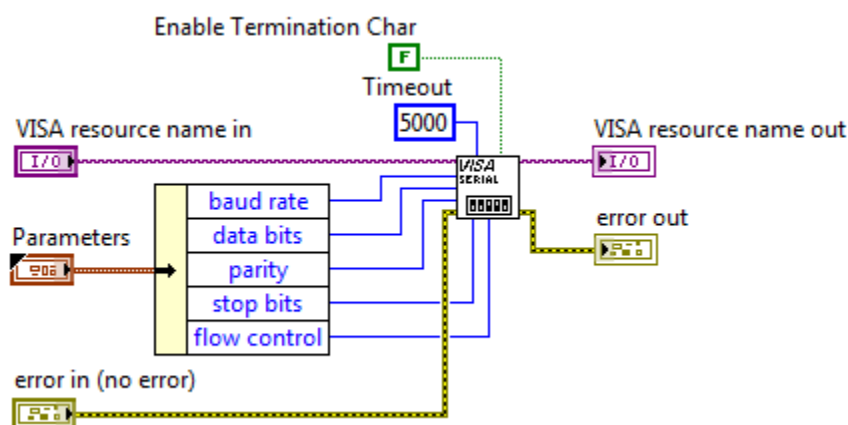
Enable Termination Char

F

Timeout

5000

VISA resource name in

I/O

VISA SERIAL

VISA resource name out

I/O

baud rate
data bits
parity
stop bits
flow control

Parameters

error out

error in (no error)